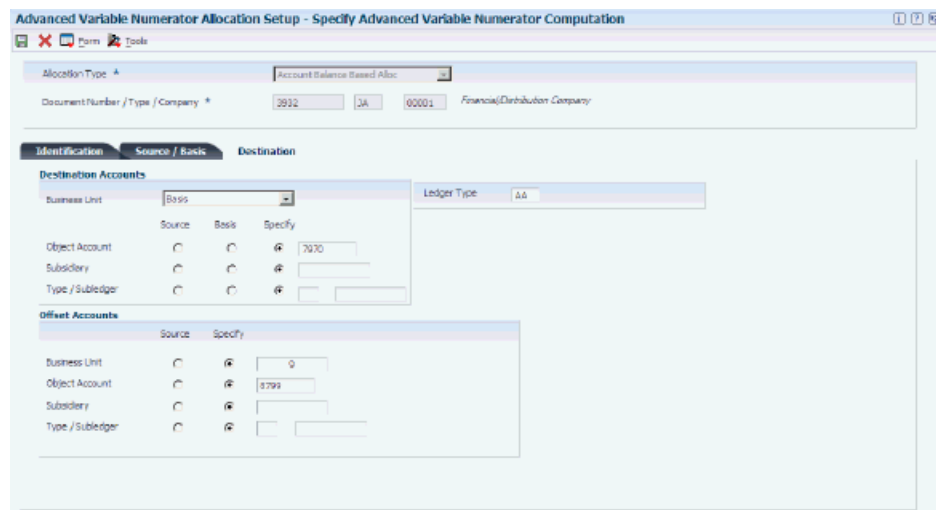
Advanced Variable Numerator Allocation Setup - Specify Advanced Variable Numerator Computation

Form Tools

Allocation Type *
Account Balance Based Alloc

Document Number / Type / Company *
3932
JA
00001
Financial/Distribution Company

Identification
Source / Basis
Destination

Destination Accounts

Business Unit
Basis

Ledger Type
AA

Source
Basis
Specify

Object Account
7970

Subsidiary

Type / Subledger

Offset Accounts

Source
Specify

Business Unit
9

Object Account
8799

Subsidiary

Type / Subledger